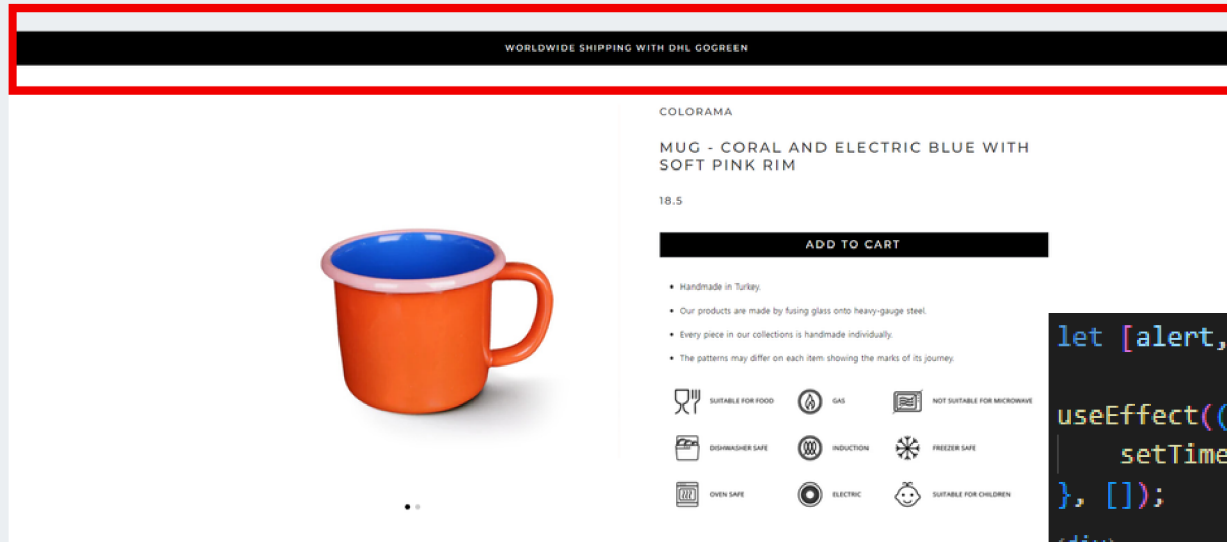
WORLDWIDE SHIPPING WITH DHL GOGREEN

COLORAMA

MUG - CORAL AND ELECTRIC BLUE WITH SOFT PINK RIM

18.5

ADD TO CART

• Handmade in Turkey.
• Our products are made by fusing glass onto heavy-gauge steel.
• Every piece in our collections is handmade individually.
• The patterns may differ on each item showing the marks of its journey.

SUITABLE FOR FOOD
GAS
NOT SUITABLE FOR MICROWAVE
DISHWASHER SAFE
INDUCTION
FREEZER SAFE
OVEN SAFE
ELECTRIC
SUITABLE FOR CHILDREN

let [alert,

useEffect((
setTime
}, []);